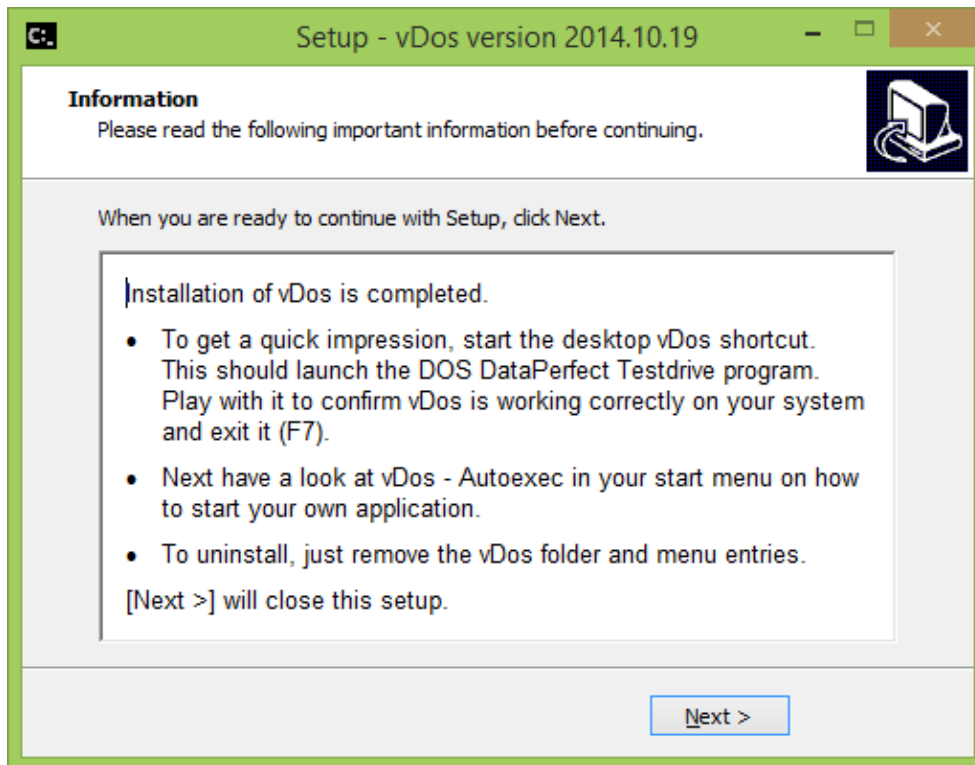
C:

Setup - vDos version 2014.10.19

Information
Please read the following important information before continuing.

When you are ready to continue with Setup, click Next.

Installation of vDos is completed.

- To get a quick impression, start the desktop vDos shortcut. This should launch the DOS DataPerfect Testdrive program. Play with it to confirm vDos is working correctly on your system and exit it (F7).
- Next have a look at vDos - Autoexec in your start menu on how to start your own application.
- To uninstall, just remove the vDos folder and menu entries.

[Next >] will close this setup.

Next >